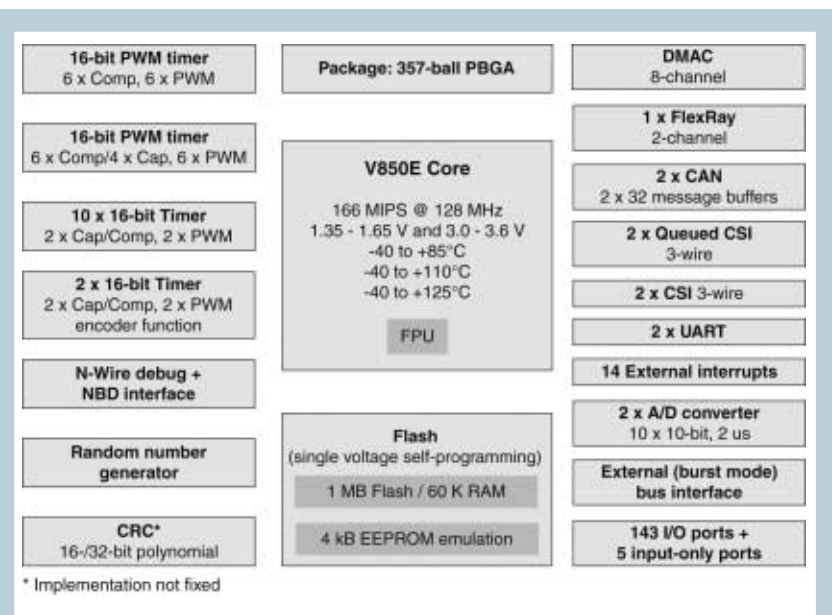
16-bit PWM timer
6 x Comp, 6 x PWM

16-bit PWM timer
6 x Comp/4 x Cap, 6 x PWM

10 x 16-bit Timer
2 x Cap/Comp, 2 x PWM

2 x 16-bit Timer
2 x Cap/Comp, 2 x PWM
encoder function

N-Wire debug +
NBD interface

Random number
generator

CRC*
16-/32-bit polynomial

Package: 357-ball PBGA

V850E Core

166 MIPS @ 128 MHz
1.35 - 1.65 V and 3.0 - 3.6 V
-40 to +85°C
-40 to +110°C
-40 to +125°C

FPU

Flash
(single voltage self-programming)

1 MB Flash / 60 K RAM

4 kB EEPROM emulation

DMAC
8-channel

1 x FlexRay
2-channel

2 x CAN
2 x 32 message buffers

2 x Queued CSI
3-wire

2 x CSI 3-wire

2 x UART

14 External interrupts

2 x A/D converter
10 x 10-bit, 2 us

External (burst mode)
bus interface

143 I/O ports +
5 input-only ports

* Implementation not fixed